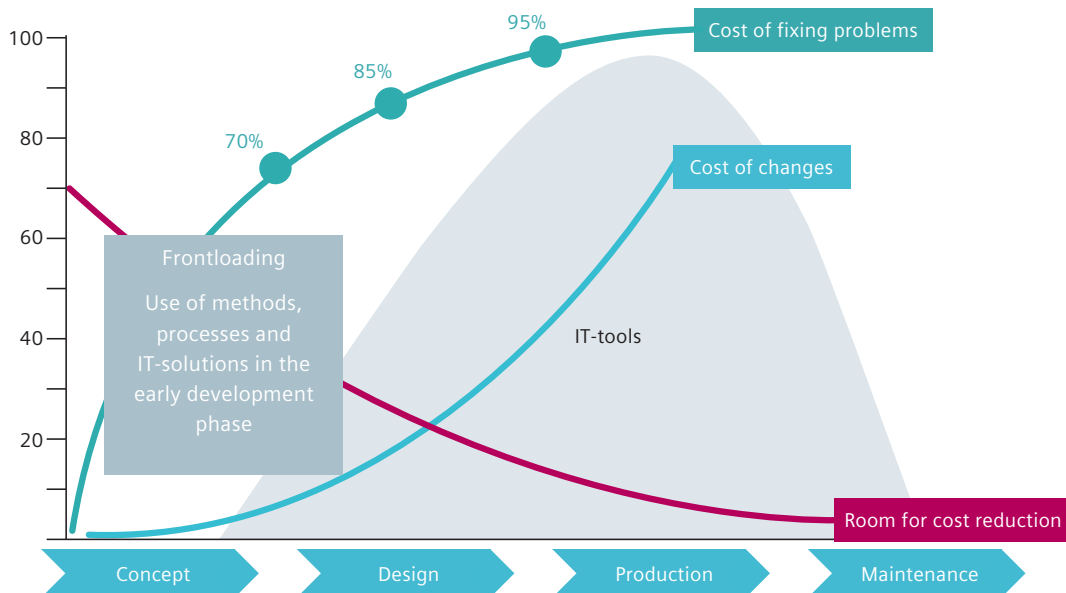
100
80
60
40
20

95%
85%
70%

Cost of fixing problems

Cost of changes

Frontloading

Use of methods, processes and IT-solutions in the early development phase

IT-tools

Room for cost reduction

Concept
Design
Production
Maintenance